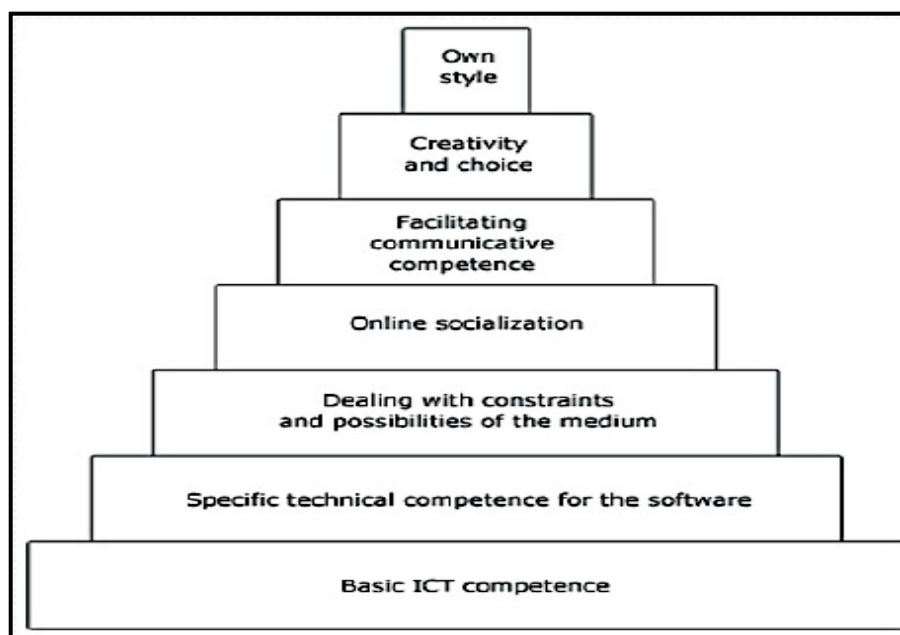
Own style

Creativity and choice

Facilitating communicative competence

Online socialization

Dealing with constraints and possibilities of the medium

Specific technical competence for the software

Basic ICT competence